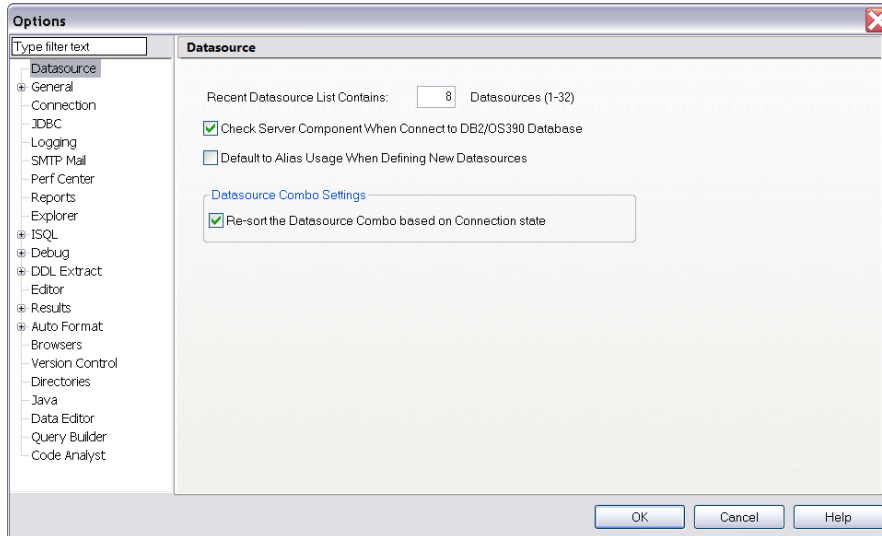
Options

Type filter text

Datasource
General
Connection
JDBC
Logging
SMTP Mail
Perf Center
Reports
Explorer
ISQL
Debug
DDL Extract
Editor
Results
Auto Format
Browsers
Version Control
Directories
Java
Data Editor
Query Builder
Code Analyst

Datasource

Recent Datasource List Contains: 8 Datasources (1-32)

Check Server Component When Connect to DB2/OS390 Database

Default to Alias Usage When Defining New Datasources

Datasource Combo Settings

Re-sort the Datasource Combo based on Connection state

OK Cancel Help